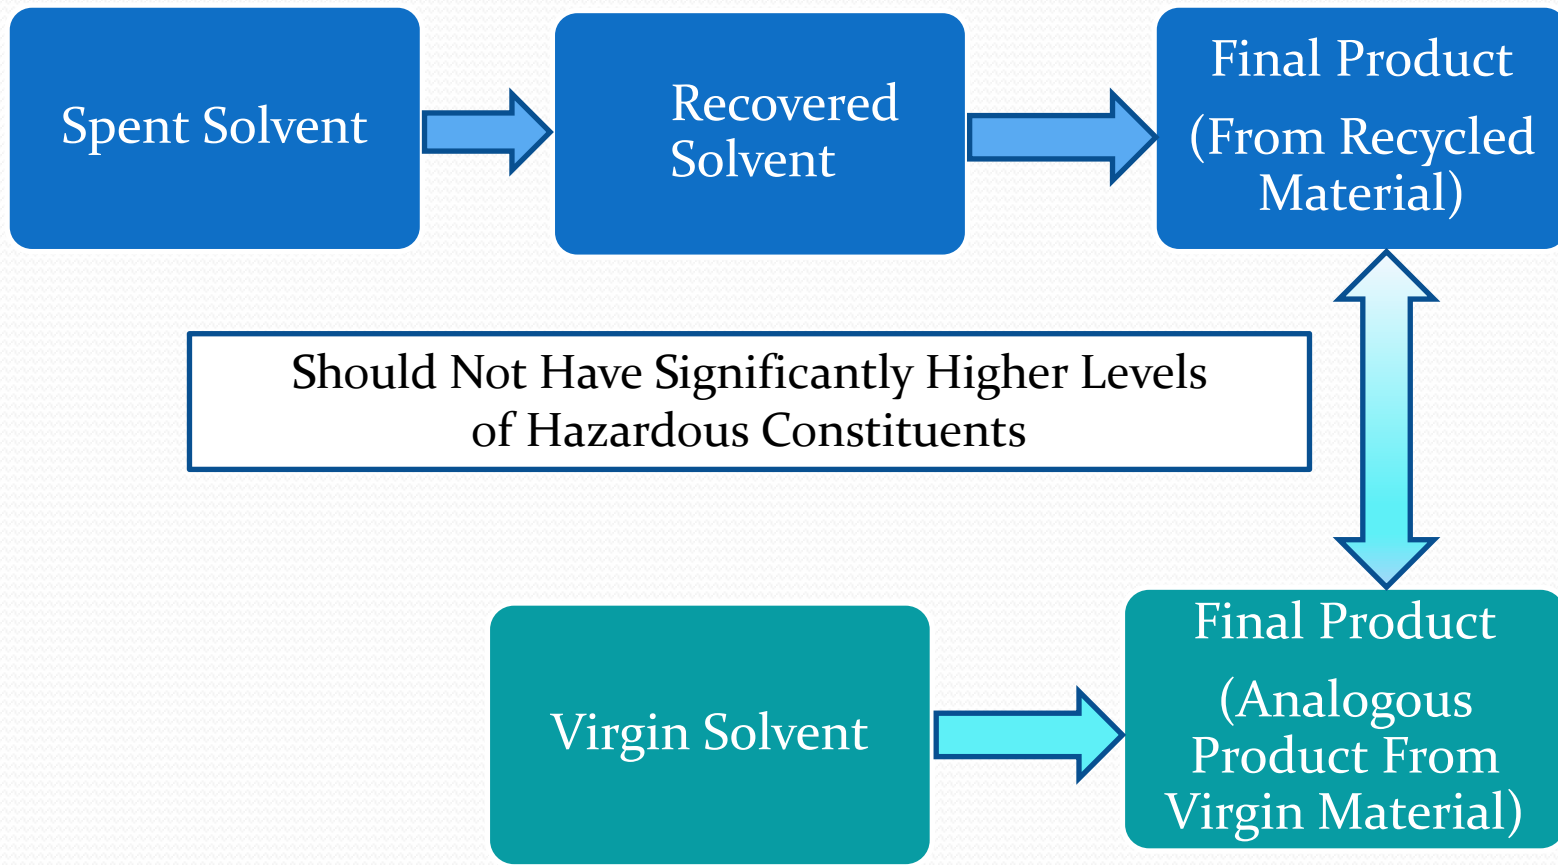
Spent Solvent

Recovered Solvent

Final Product

(From Recycled Material)

Should Not Have Significantly Higher Levels of Hazardous Constituents

Virgin Solvent

Final Product

(Analogous Product From Virgin Material)